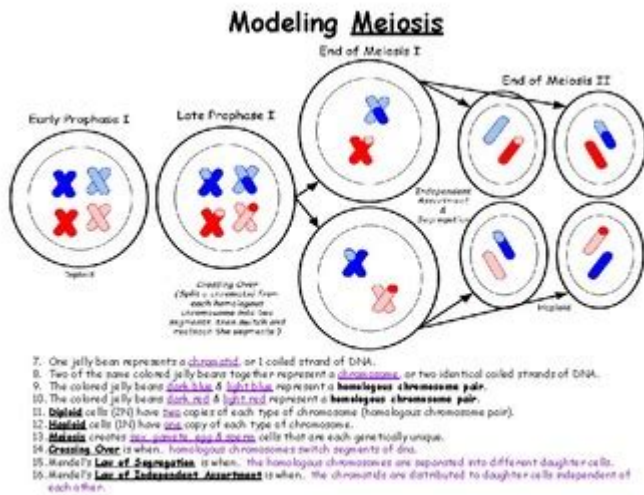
Modeling Meiosis

End of Meiosis I

End of Meiosis II

Early Prophase I

Late Prophase I

Independent Assortment & Segregation

Diploid

Crossing Over (Split a chromatid from each homologous chromosome into two segments, then switch and reattach the segments.)

Haploid

7. One jelly bean represents a chromatid, or 1 coiled strand of DNA.
8. Two of the same colored jelly beans together represent a chromosome, or two identical coiled strands of DNA.
9. The colored jelly beans dark blue & light blue represent a homologous chromosome pair.
10. The colored jelly beans dark red & light red represent a homologous chromosome pair.
11. Diploid cells (2N) have two copies of each type of chromosome (homologous chromosome pair).
12. Haploid cells (1N) have one copy of each type of chromosome.
13. Meiosis creates sex, gamete, egg & sperm cells that are each genetically unique.
14. Crossing Over is when... homologous chromosomes switch segments of dna.
15. Mendel's Law of Segregation is when... the homologous chromosomes are separated into different daughter cells.
16. Mendel's Law of Independent Assortment is when... the chromatids are distributed to daughter cells independent of each other.